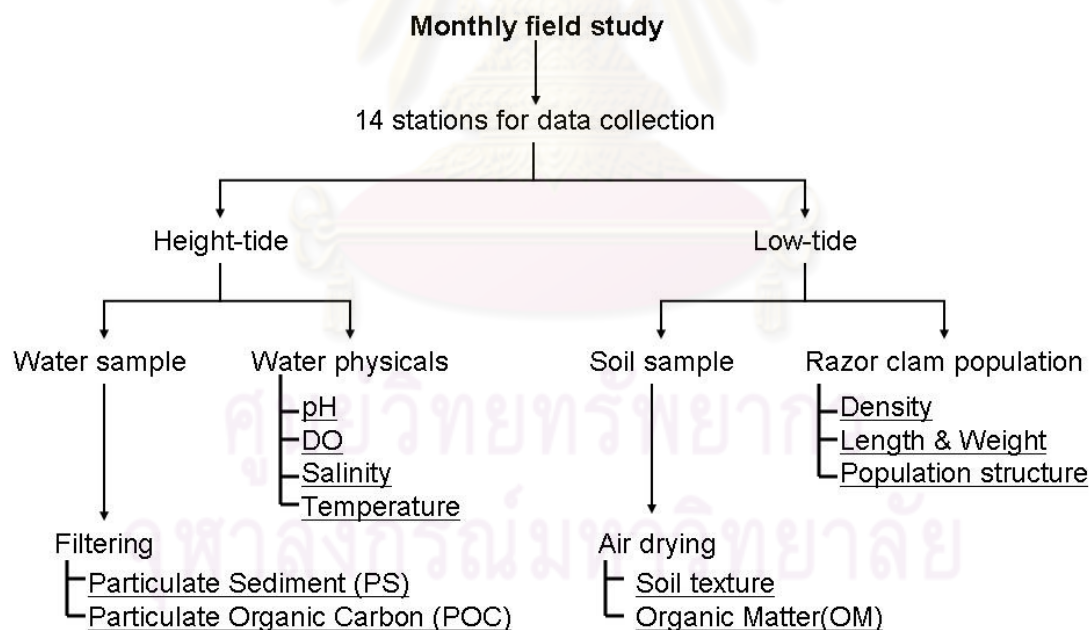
Monthly field study

14 stations for data collection

Height-tide

Low-tide

Water sample

Water physicals

pH
DO
Salinity
Temperature

Soil sample

Razor clam population

Density
Length & Weight
Population structure

Filtering

Particulate Sediment (PS)
Particulate Organic Carbon (POC)

Air drying

Soil texture
Organic Matter(OM)

ศูนย์วิทยทรัพยากร
จุฬาลงกรณ์มหาวิทยาลัย